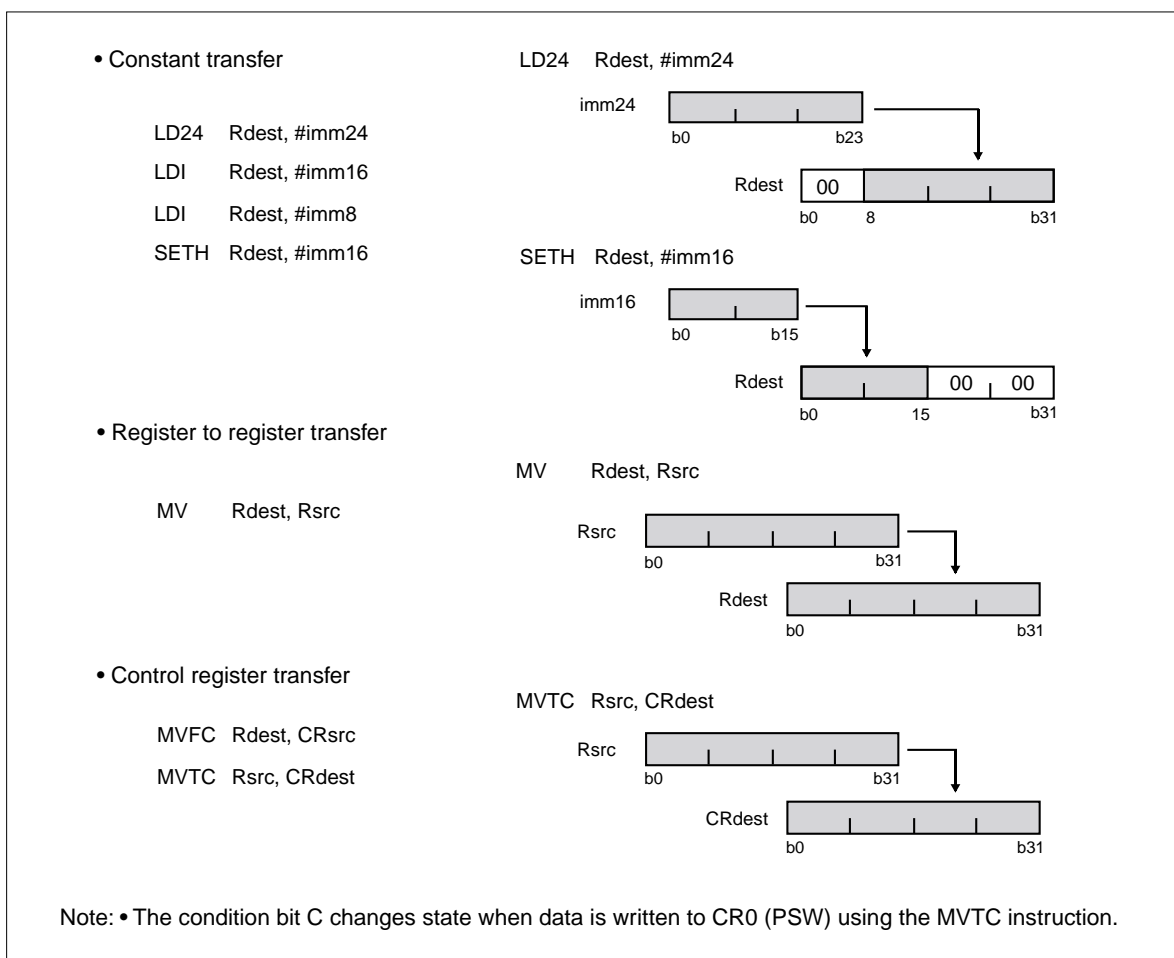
• Constant transfer

LD24 Rdest, #imm24

LDI Rdest, #imm16

LDI Rdest, #imm8

SETH Rdest, #imm16

LD24 Rdest, #imm24

imm24

b0 b23

Rdest 00

b0 8 b31

SETH Rdest, #imm16

imm16

b0 b15

Rdest 00 00

b0 15 b31

• Register to register transfer

MV Rdest, Rsrc

MV Rdest, Rsrc

Rsrc

b0 b31

Rdest

b0 b31

• Control register transfer

MVFC Rdest, CRsrc

MVTC Rsrc, CRdest

MVTC Rsrc, CRdest

Rsrc

b0 b31

CRdest

b0 b31

Note: • The condition bit C changes state when data is written to CR0 (PSW) using the MVTC instruction.